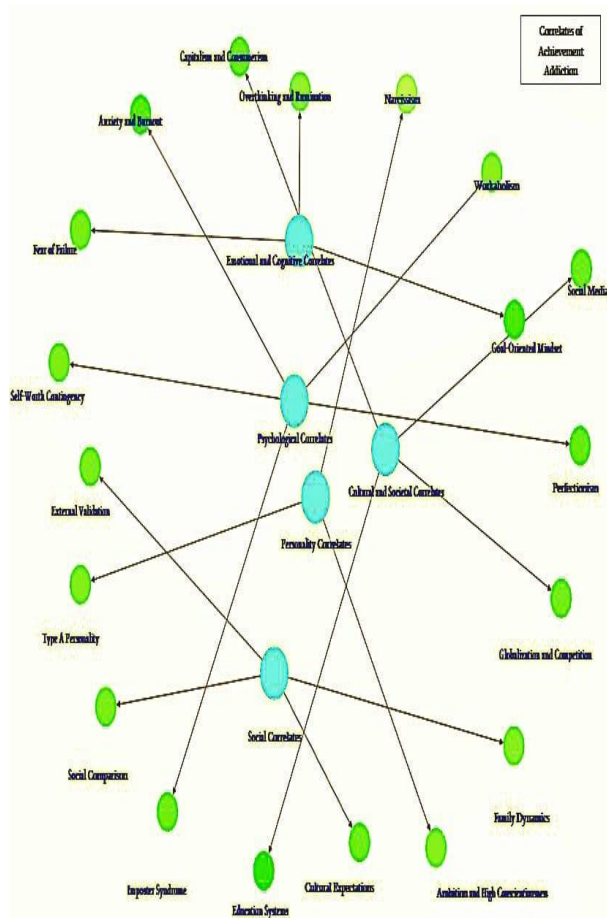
Correlates of Achievement Addiction

Capitalism and Consumerism

Overthinking and Rumination

Narcissism

Anxiety and Burnout

Workaholism

Fear of Failure

Emotional and Cognitive Correlates

Social Media

Goal-Oriented Mindset

Self-Worth Contingency

Psychological Correlates

Cultural and Societal Correlates

Perfectionism

External Validation

Personality Correlates

Type A Personality

Globalization and Competition

Social Correlates

Social Comparison

Family Dynamics

Imposter Syndrome

Cultural Expectations

Ambition and High Conscientiousness

Education Systems